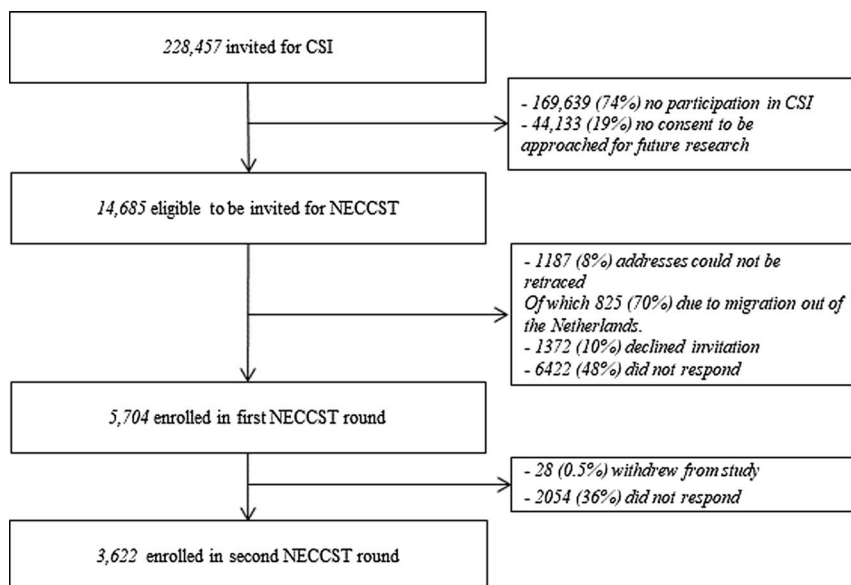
228,457 invited for CSI

- 169,639 (74%) no participation in CSI
- 44,133 (19%) no consent to be approached for future research

14,685 eligible to be invited for NECCST

- 1187 (8%) addresses could not be retraced
Of which 825 (70%) due to migration out of the Netherlands.
- 1372 (10%) declined invitation
- 6422 (48%) did not respond

5,704 enrolled in first NECCST round

- 28 (0.5%) withdrew from study
- 2054 (36%) did not respond

3,622 enrolled in second NECCST round